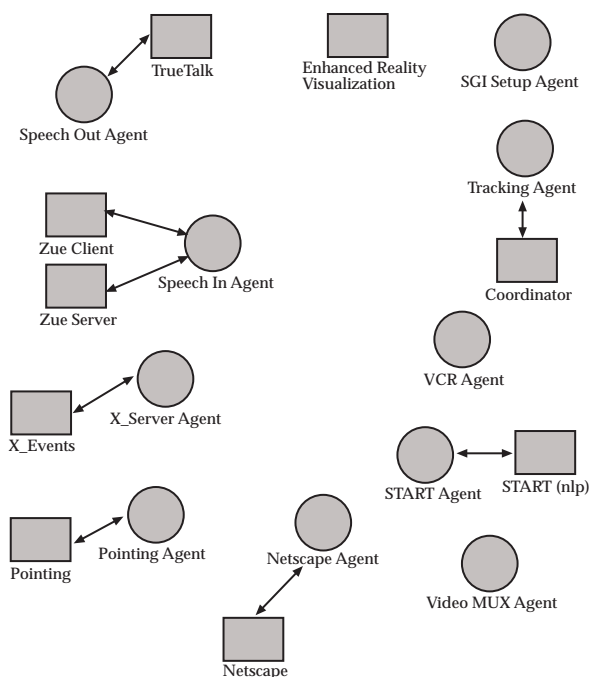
TrueTalk

Speech Out Agent

Enhanced Reality Visualization

SGI Setup Agent

Tracking Agent

Coordinator

Zue Client

Zue Server

Speech In Agent

VCR Agent

X_Server Agent

X_Events

START Agent

START (nlp)

Pointing Agent

Pointing

Netscape Agent

Netscape

Video MUX Agent